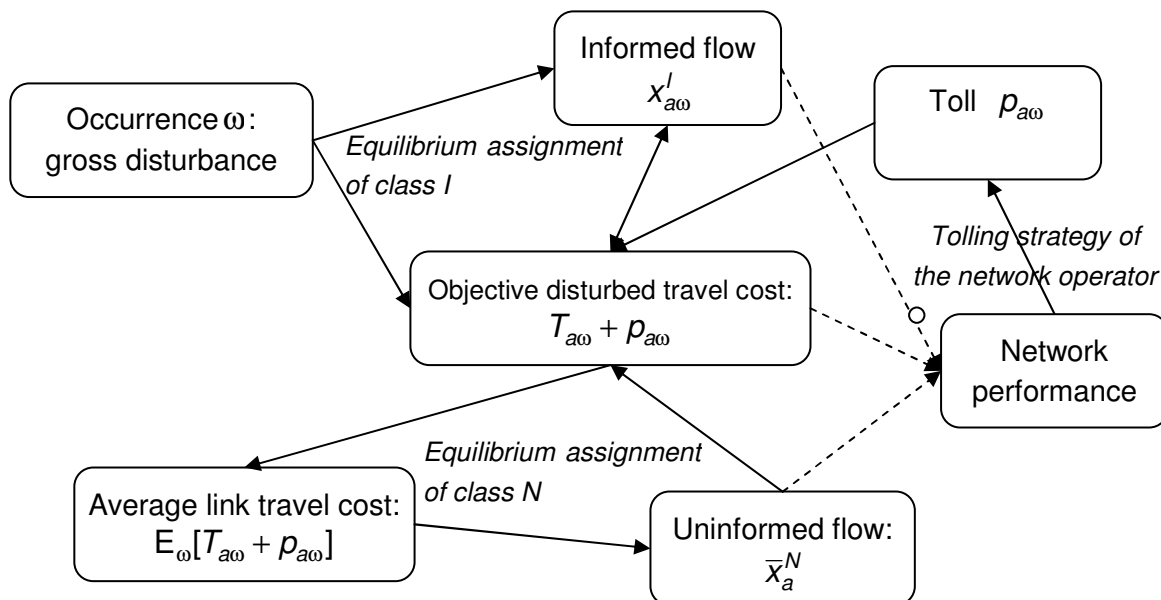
Informed flow
$x_{a\omega}^{I}$

Toll $p_{a\omega}$

Occurrence $\omega$:
gross disturbance

*Equilibrium assignment of class I*

*Tolling strategy of the network operator*

Objective disturbed travel cost:
$T_{a\omega} + p_{a\omega}$

Network performance

*Equilibrium assignment of class N*

Average link travel cost:
$E_{\omega}[T_{a\omega} + p_{a\omega}]$

Uninformed flow:
$\bar{x}_{a}^{N}$